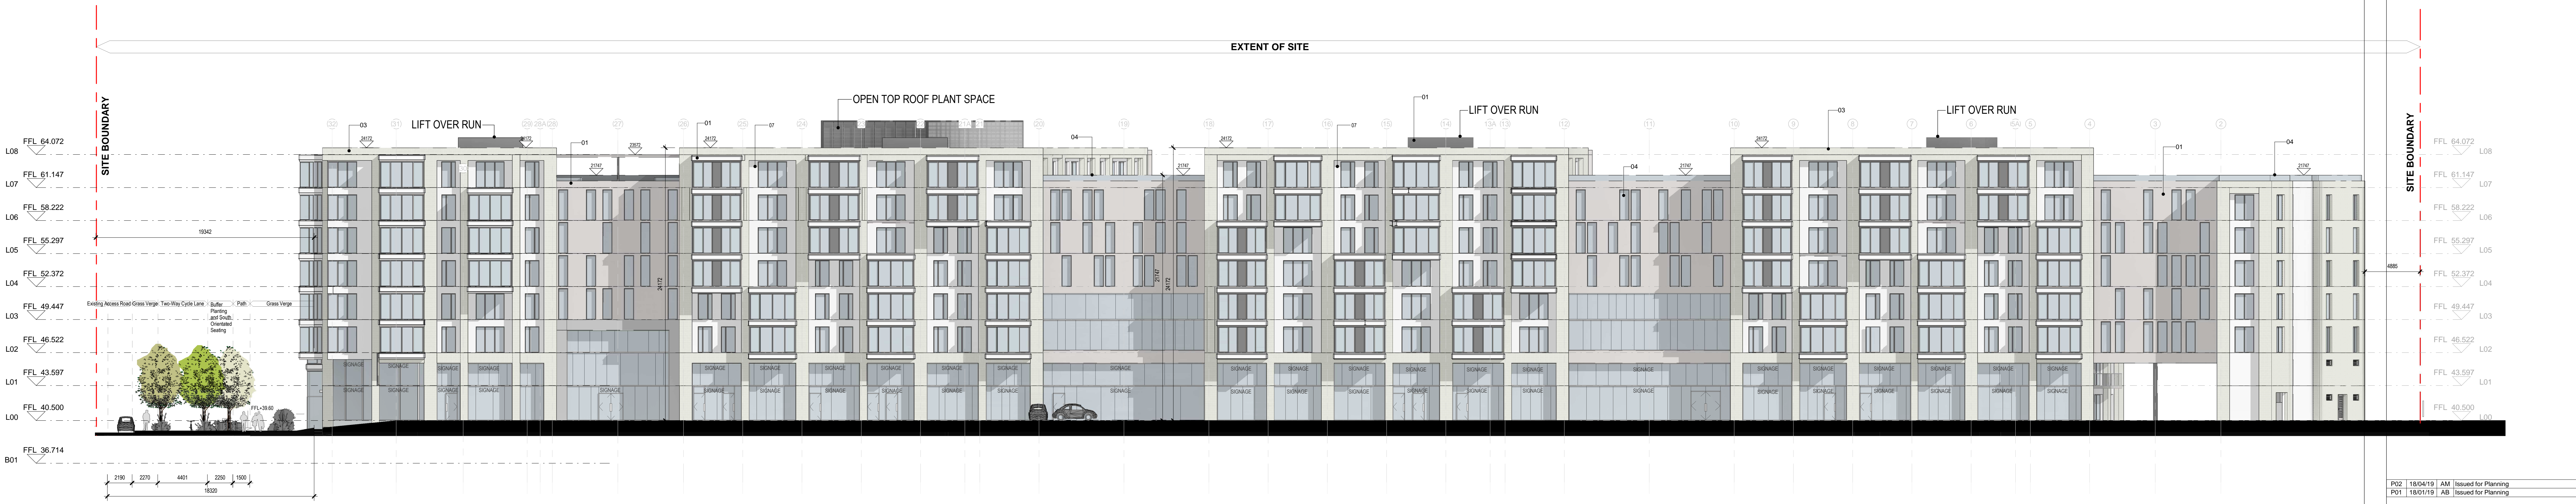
EXTENT OF SITE

SITE BOUNDARY

OPEN TOP ROOF PLANT SPACE

LIFT OVER RUN

LIFT OVER RUN

LIFT OVER RUN

SITE BOUNDARY

FFL 64.072
L08
FFL 61.147
L07
FFL 58.222
L06
FFL 55.297
L05
FFL 52.372
L04
FFL 49.447
L03
FFL 46.522
L02
FFL 43.597
L01
FFL 40.500
L00
FFL 36.714
B01

19342

Existing Access Road Grass Verge Two-Way Cycle Lane Buffer Path Grass Verge
Planting and South Orientated Seating

FFL=39.60

2190 2270 4401 2250 1500
18320

03 01 01 07 04 07 01 03 01 04 01 04

24172 23672 24172 21747 24172 21747 24172 21747

SIGNAGE

4885

FFL 64.072
L08
FFL 61.147
L07
FFL 58.222
L06
FFL 55.297
L05
FFL 52.372
L04
FFL 49.447
L03
FFL 46.522
L02
FFL 43.597
L01
FFL 40.500
L00

| P02 | 18/04/19 | AM | Issued for Planning |
|---|---|---|---|
| P01 | 18/01/19 | AB | Issued for Planning |